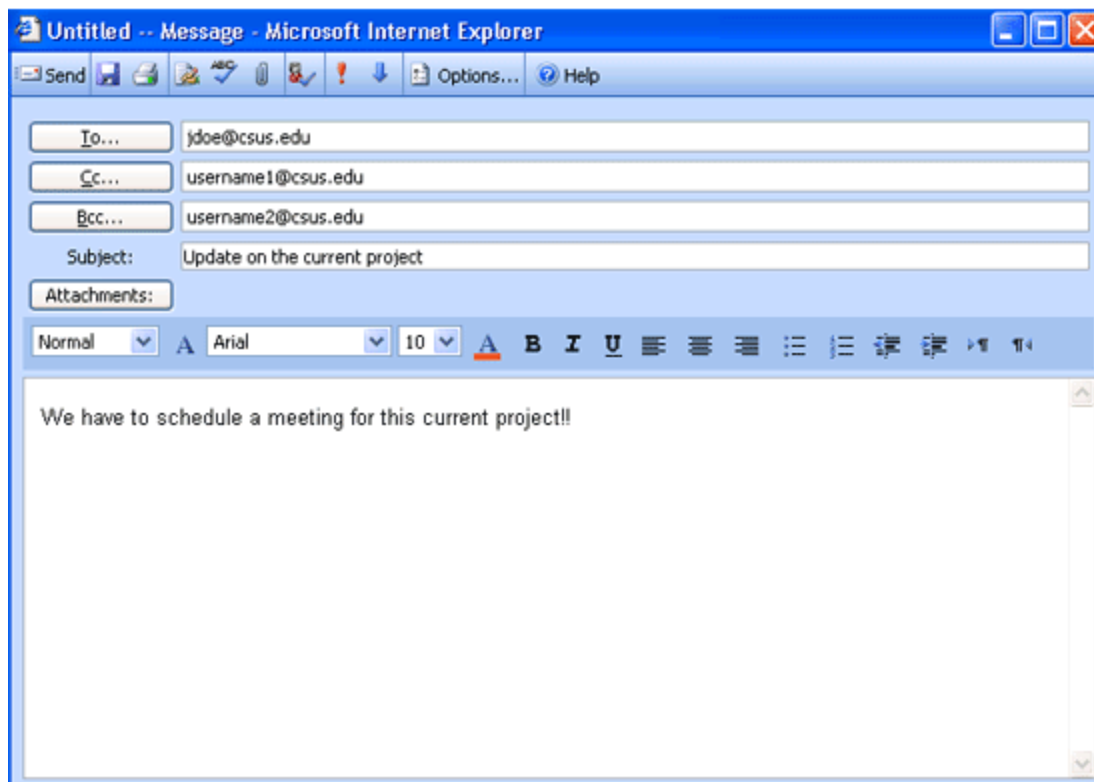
Untitled -- Message - Microsoft Internet Explorer

Send Options... Help

To... jdoe@csus.edu
Cc... username1@csus.edu
Bcc... username2@csus.edu
Subject: Update on the current project
Attachments:

Normal Arial 10 B I U

We have to schedule a meeting for this current project!!